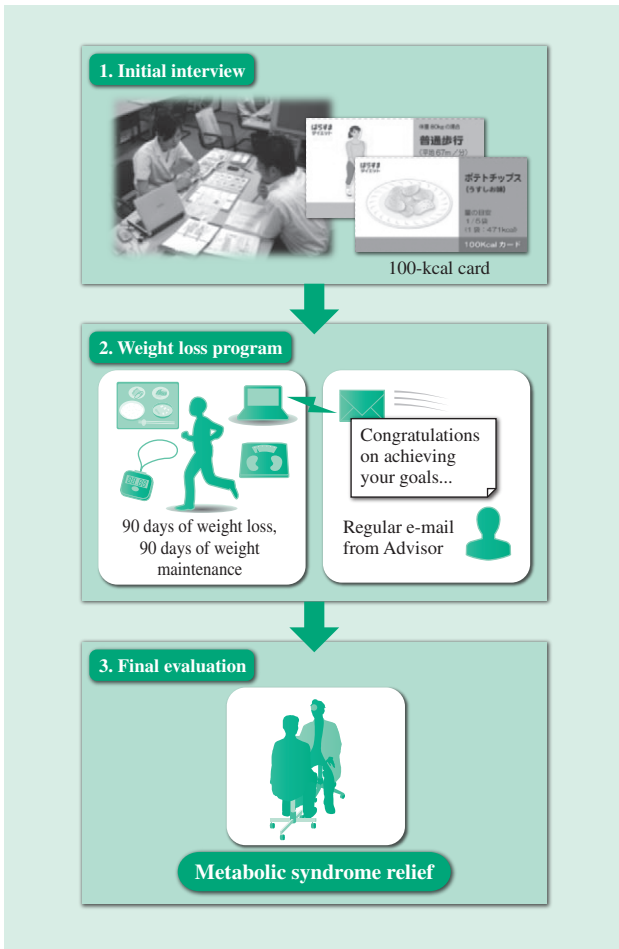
1. Initial interview

普通歩行

ポテトチップス (うすしお味)

100Kcal カード

100-kcal card

2. Weight loss program

90 days of weight loss, 90 days of weight maintenance

Congratulations on achieving your goals...

Regular e-mail from Advisor

3. Final evaluation

Metabolic syndrome relief